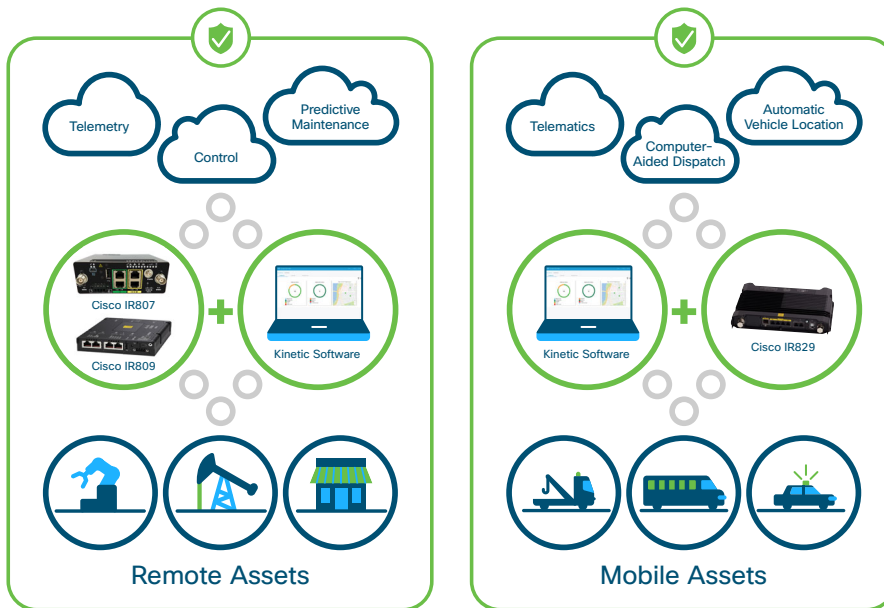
Telemetry

Control

Predictive Maintenance

Cisco IR807

Cisco IR809

Kinetic Software

Remote Assets

Telematics

Computer-Aided Dispatch

Automatic Vehicle Location

Kinetic Software

Cisco IR829

Mobile Assets